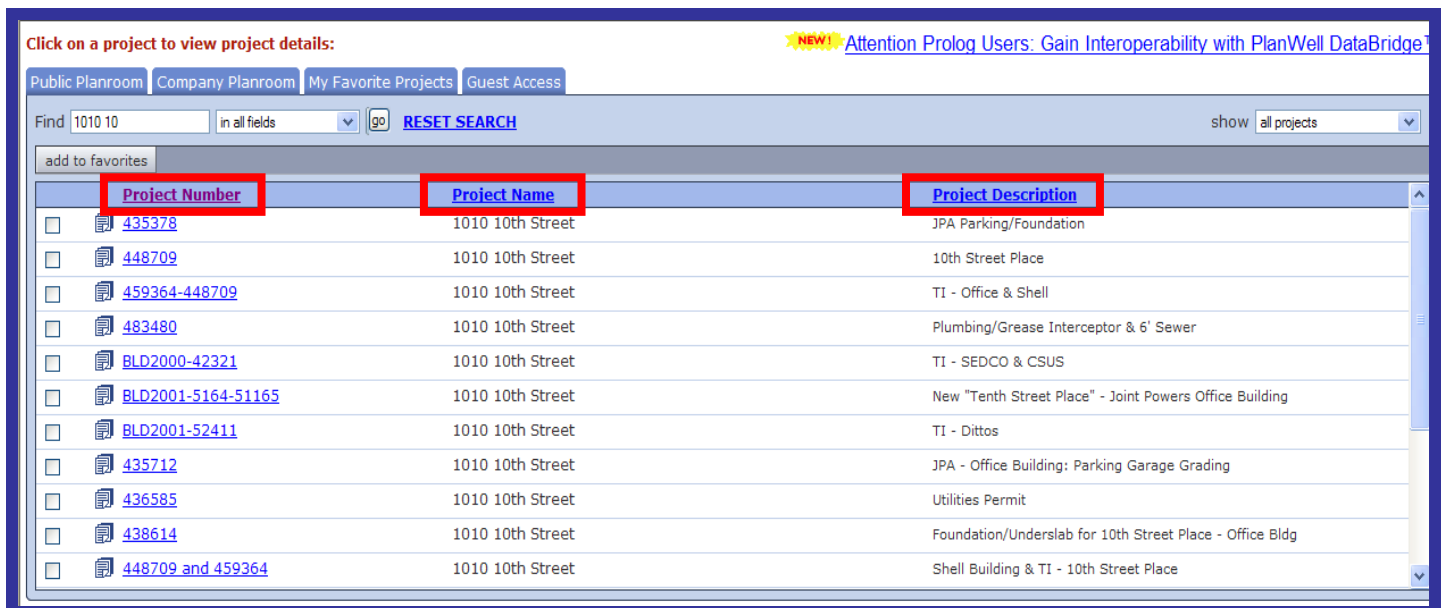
Click on a project to view project details:

NEW! Attention Prolog Users: Gain Interoperability with PlanWell DataBridge

Public Planroom | Company Planroom | My Favorite Projects | Guest Access

Find 1010 10 in all fields go RESET SEARCH show all projects

add to favorites

| | Project Number | Project Name | Project Description |
|---|---|---|---|
| | 435378 | 1010 10th Street | JPA Parking/Foundation |
| | 448709 | 1010 10th Street | 10th Street Place |
| | 459364-448709 | 1010 10th Street | TI - Office & Shell |
| | 483480 | 1010 10th Street | Plumbing/Grease Interceptor & 6' Sewer |
| | BLD2000-42321 | 1010 10th Street | TI - SEDCO & CSUS |
| | BLD2001-5164-51165 | 1010 10th Street | New "Tenth Street Place" - Joint Powers Office Building |
| | BLD2001-52411 | 1010 10th Street | TI - Dittos |
| | 435712 | 1010 10th Street | JPA - Office Building: Parking Garage Grading |
| | 436585 | 1010 10th Street | Utilities Permit |
| | 438614 | 1010 10th Street | Foundation/Underslab for 10th Street Place - Office Bldg |
| | 448709 and 459364 | 1010 10th Street | Shell Building & TI - 10th Street Place |